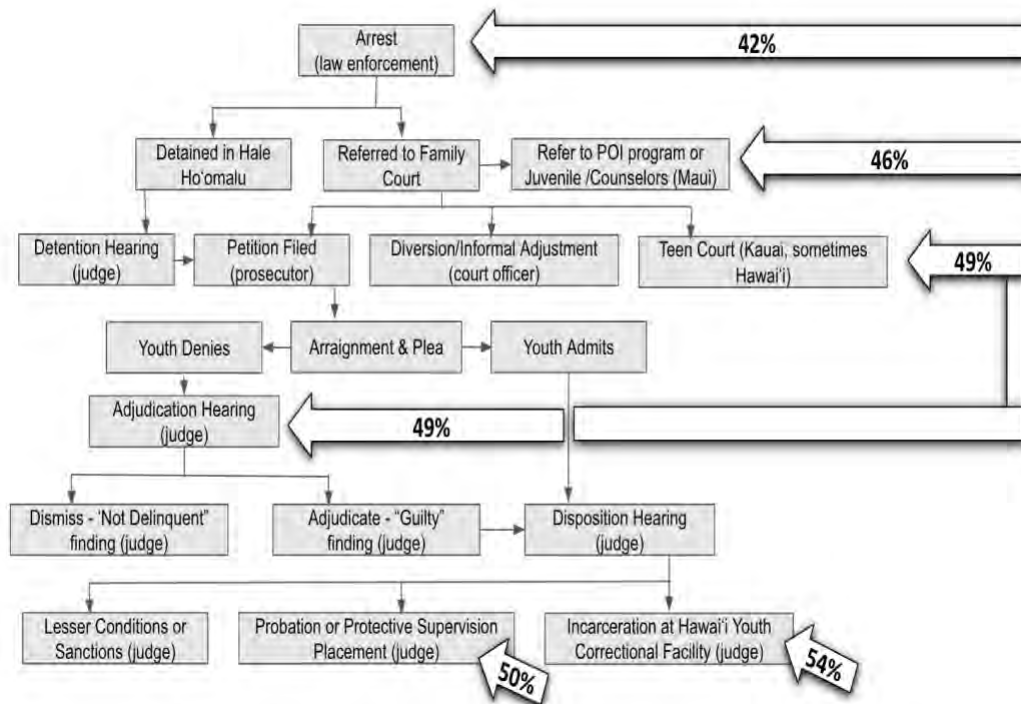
Arrest (law enforcement)

42%

Detained in Hale Ho'omalu

Referred to Family Court

Refer to POI program or Juvenile /Counselors (Maui)

46%

Detention Hearing (judge)

Petition Filed (prosecutor)

Diversion/Informal Adjustment (court officer)

Teen Court (Kauai, sometimes Hawai'i)

49%

Youth Denies

Arraignment & Plea

Youth Admits

Adjudication Hearing (judge)

49%

Dismiss - 'Not Delinquent" finding (judge)

Adjudicate - "Guilty" finding (judge)

Disposition Hearing (judge)

Lesser Conditions or Sanctions (judge)

Probation or Protective Supervision Placement (judge)

Incarceration at Hawai'i Youth Correctional Facility (judge)

50%

54%